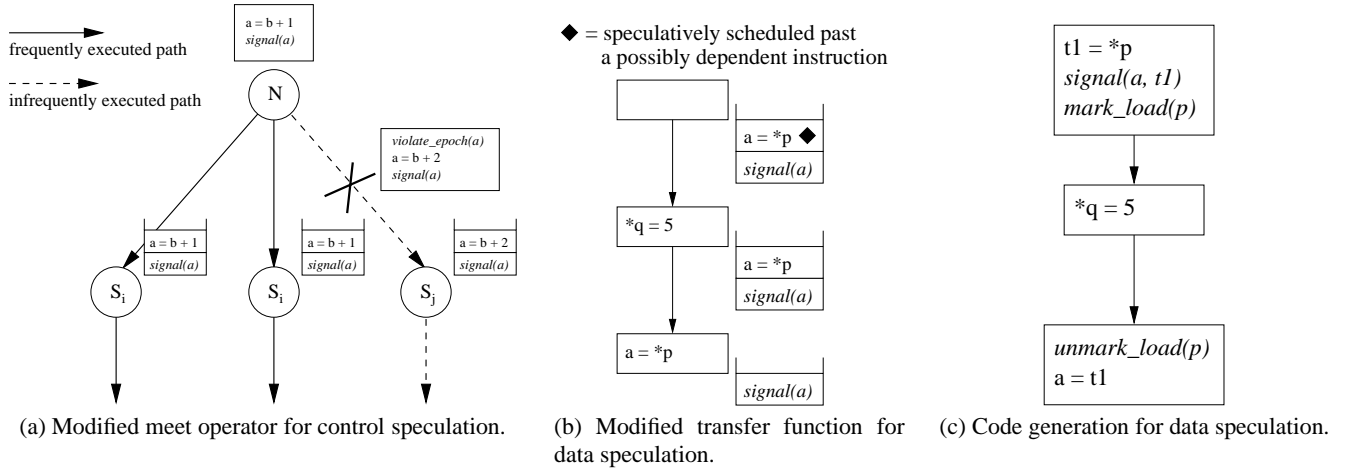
frequently executed path

infrequently executed path

a = b + 1
*signal(a)*

N

*violate_epoch(a)*
a = b + 2
*signal(a)*

a = b + 1
*signal(a)*

a = b + 1
*signal(a)*

a = b + 2
*signal(a)*

$S_i$

$S_i$

$S_j$

(a) Modified meet operator for control speculation.

◆ = speculatively scheduled past a possibly dependent instruction

a = *p ◆
*signal(a)*

*q = 5

a = *p
*signal(a)*

a = *p

*signal(a)*

(b) Modified transfer function for data speculation.

t1 = *p
*signal(a, t1)*
*mark_load(p)*

*q = 5

*unmark_load(p)*
a = t1

(c) Code generation for data speculation.